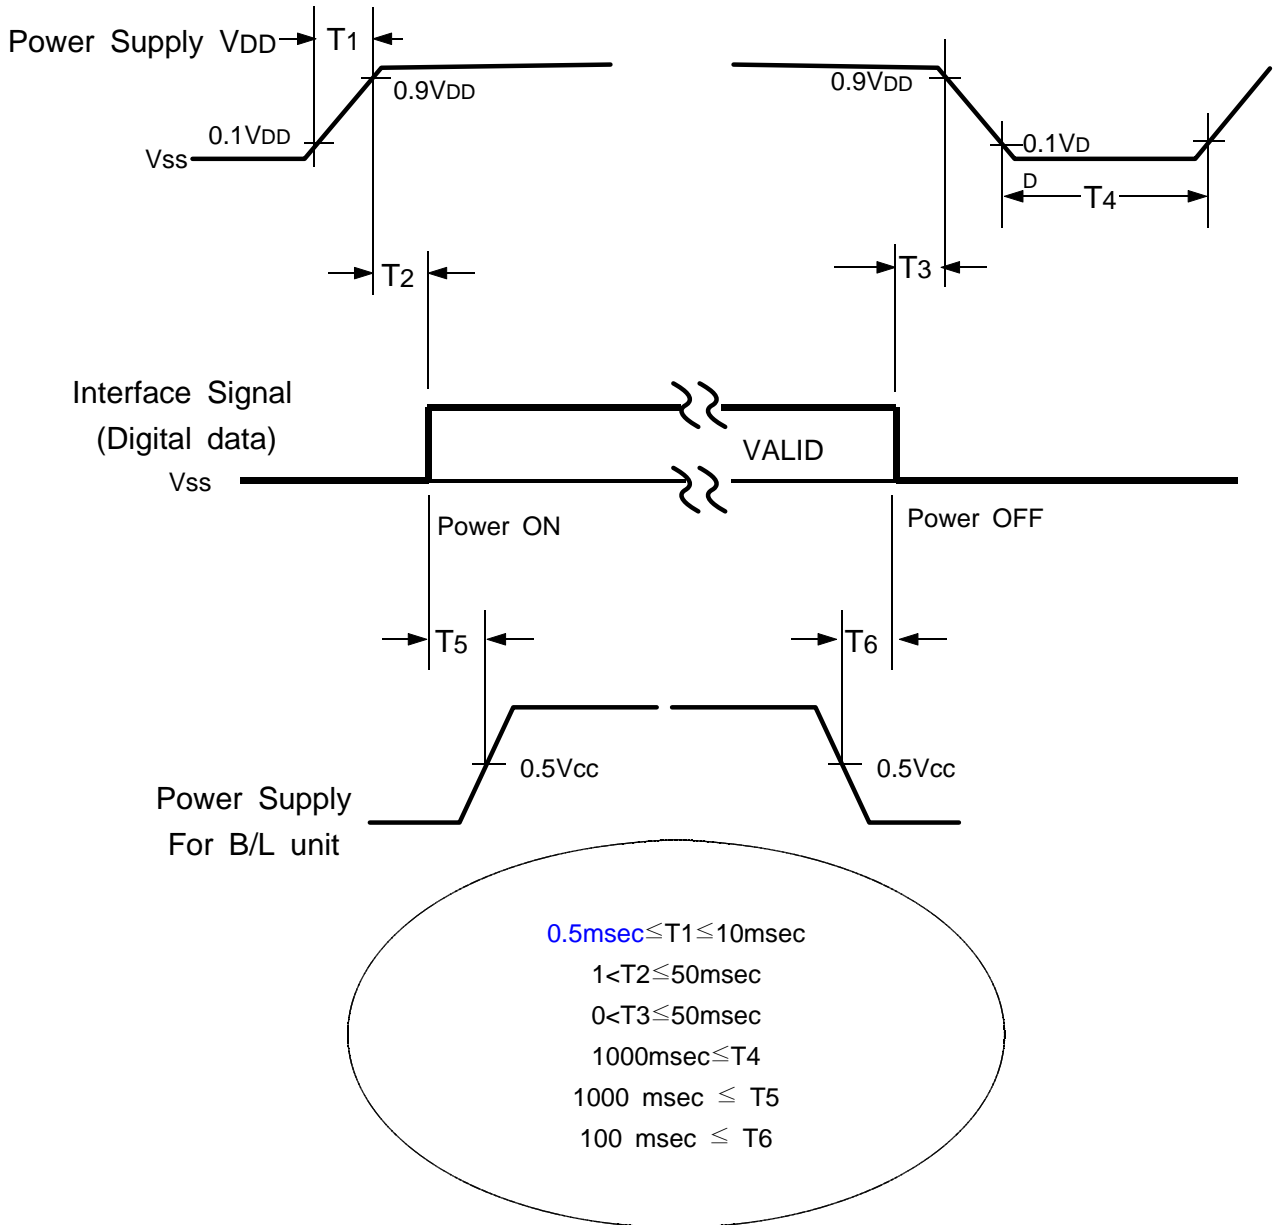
Power Supply VDD

T1

0.9VDD

0.1VDD

Vss

0.9VDD

0.1VD

D

T4

T2

T3

Interface Signal
(Digital data)

Vss

VALID

Power ON

Power OFF

T5

T6

0.5Vcc

0.5Vcc

Power Supply
For B/L unit

0.5msec$\leq$T1$\leq$10msec
1<T2$\leq$50msec
0<T3$\leq$50msec
1000msec$\leq$T4
1000 msec $\leq$ T5
100 msec $\leq$ T6